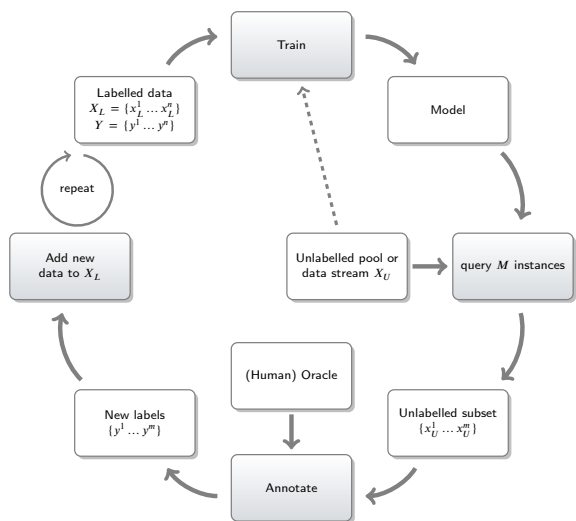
Train

Model

Labelled data
$X_L = \{x_L^1 \dots x_L^n\}$
$Y = \{y^1 \dots y^n\}$

repeat

Add new data to $X_L$

Unlabelled pool or data stream $X_U$

query $M$ instances

(Human) Oracle

New labels
$\{y^1 \dots y^m\}$

Unlabelled subset
$\{x_U^1 \dots x_U^m\}$

Annotate